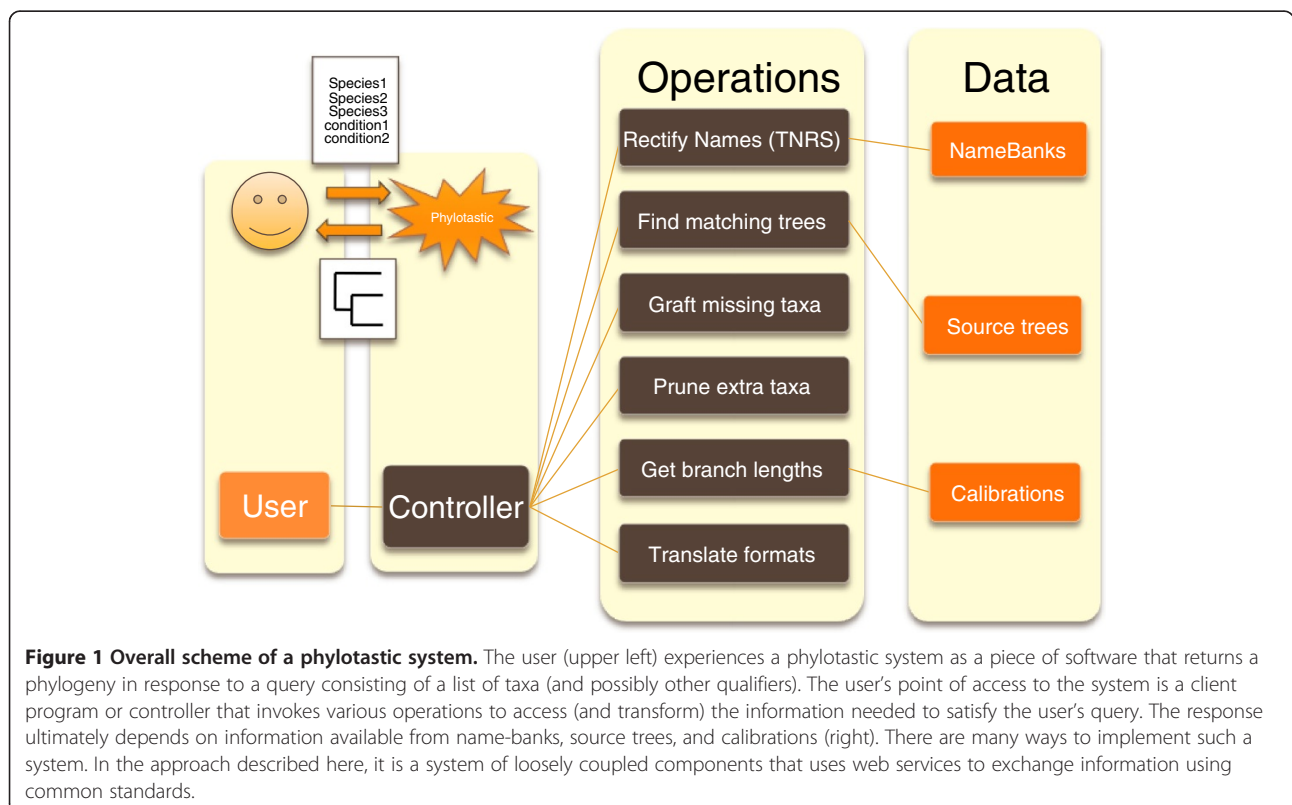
Species1
Species2
Species3
condition1
condition2

Phylotastic

User

Controller

Operations

Rectify Names (TNRS)

Find matching trees

Graft missing taxa

Prune extra taxa

Get branch lengths

Translate formats

Data

NameBanks

Source trees

Calibrations

**Figure 1 Overall scheme of a phylotastic system.** The user (upper left) experiences a phylotastic system as a piece of software that returns a phylogeny in response to a query consisting of a list of taxa (and possibly other qualifiers). The user's point of access to the system is a client program or controller that invokes various operations to access (and transform) the information needed to satisfy the user's query. The response ultimately depends on information available from name-banks, source trees, and calibrations (right). There are many ways to implement such a system. In the approach described here, it is a system of loosely coupled components that uses web services to exchange information using common standards.